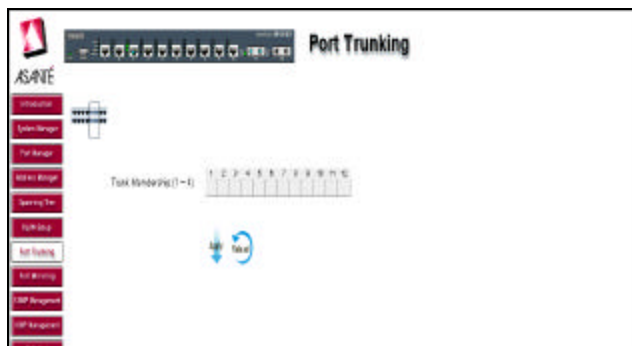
ASANTÉ

Port Trunking

Introduction
System Manager
Port Manager
Address Manager
Spanning Tree
VLAN Setup
Port Trunking
Port Mirroring
IGMP Management
SNMP Management

Trunk Membership(1 ~ 4)

1 2 3 4 5 6 7 8 9 10 11 12

Apply
Reload